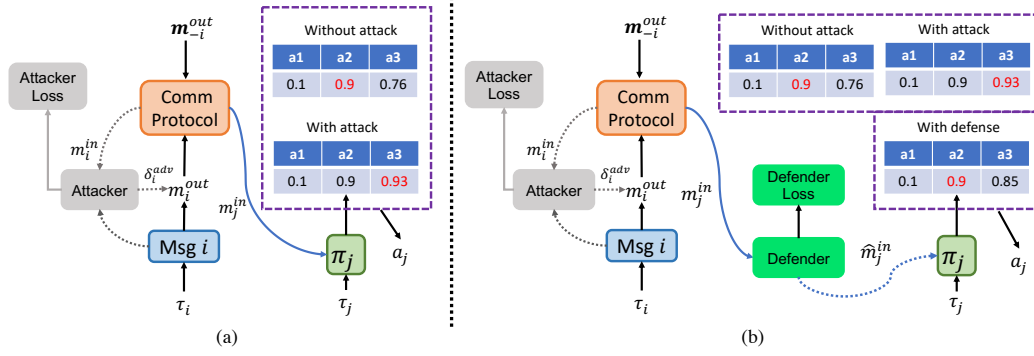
$\boldsymbol{m}_{-i}^{out}$

Attacker Loss

Comm Protocol

$m_i^{in}$

$\delta_i^{adv}$

Attacker

$m_i^{out}$

$m_j^{in}$

Msg $i$

$\tau_i$

$\pi_j$

$\tau_j$

$a_j$

Without attack

| a1 | a2 | a3 |
|---|---|---|
| 0.1 | 0.9 | 0.76 |

With attack

| a1 | a2 | a3 |
|---|---|---|
| 0.1 | 0.9 | 0.93 |

(a)

$\boldsymbol{m}_{-i}^{out}$

Attacker Loss

Comm Protocol

$m_i^{in}$

$\delta_i^{adv}$

Attacker

$m_i^{out}$

$m_j^{in}$

Msg $i$

$\tau_i$

Without attack

| a1 | a2 | a3 |
|---|---|---|
| 0.1 | 0.9 | 0.76 |

With attack

| a1 | a2 | a3 |
|---|---|---|
| 0.1 | 0.9 | 0.93 |

With defense

| a1 | a2 | a3 |
|---|---|---|
| 0.1 | 0.9 | 0.85 |

Defender Loss

Defender

$\hat{m}_j^{in}$

$\pi_j$

$\tau_j$

$a_j$

(b)